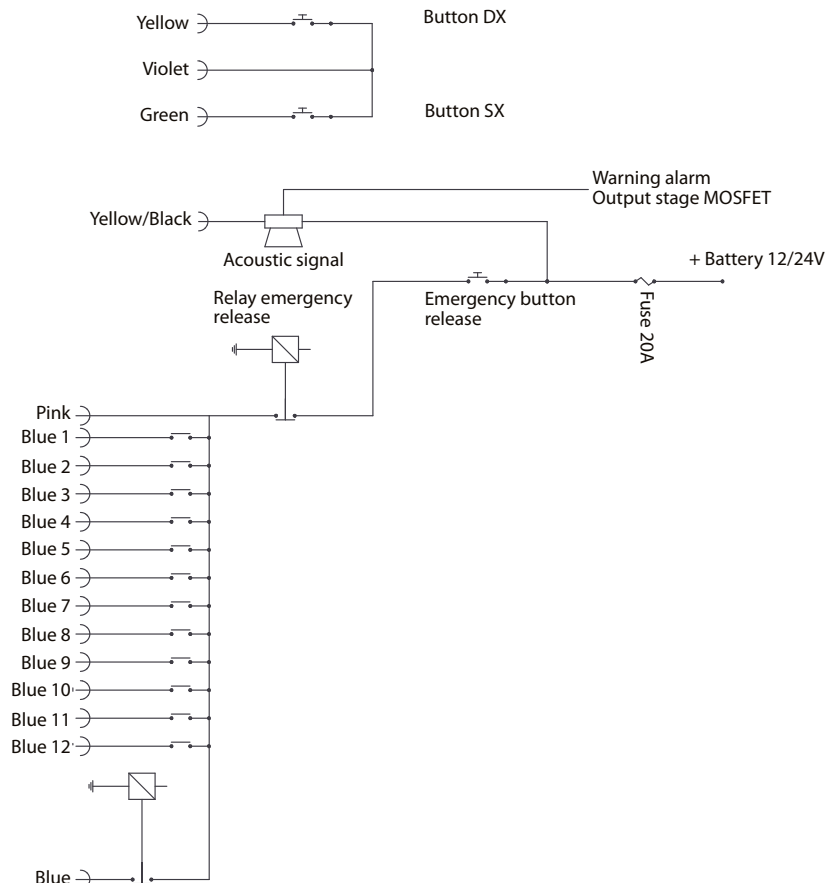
Yellow
Violet
Green

Button DX
Button SX

Warning alarm
Output stage MOSFET

Yellow/Black

Acoustic signal

+ Battery 12/24V

Relay emergency release

Emergency button release

Fuse 20A

Pink
Blue 1
Blue 2
Blue 3
Blue 4
Blue 5
Blue 6
Blue 7
Blue 8
Blue 9
Blue 10
Blue 11
Blue 12

Blue